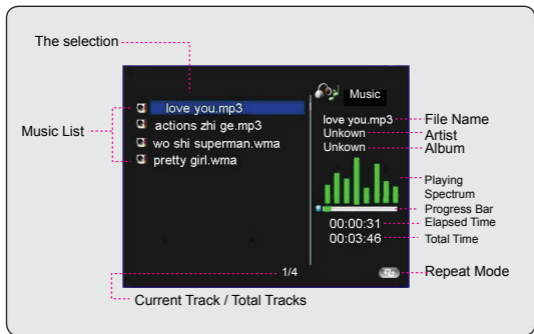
The selection

Music List

love you.mp3
actions zhi ge.mp3
wo shi superman.wma
pretty girl.wma

Music

love you.mp3
Unkown
Unkown

File Name
Artist
Album

Playing Spectrum

Progress Bar

00:00:31
00:03:46

Elapsed Time
Total Time

1/4

Repeat Mode

Current Track / Total Tracks